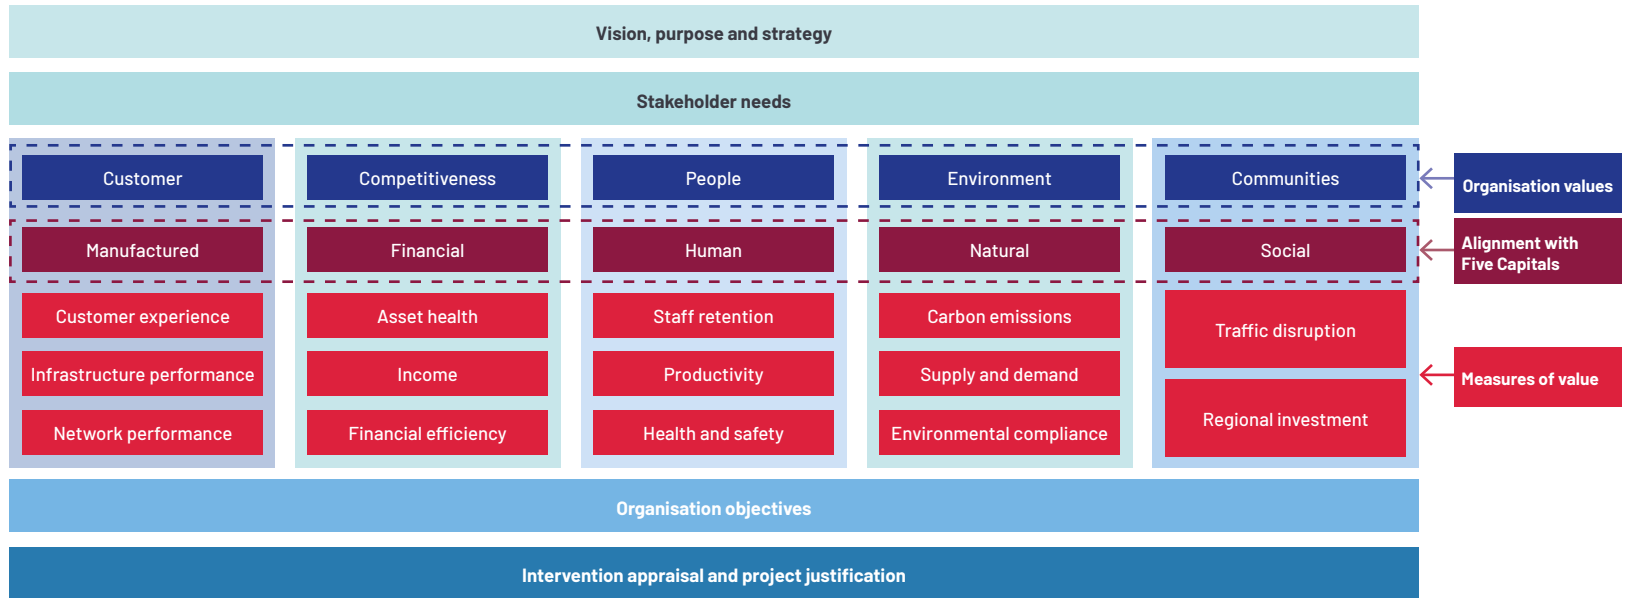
Vision, purpose and strategy

Stakeholder needs

Customer

Manufactured

Customer experience

Infrastructure performance

Network performance

Competitiveness

Financial

Asset health

Income

Financial efficiency

People

Human

Staff retention

Productivity

Health and safety

Environment

Natural

Carbon emissions

Supply and demand

Environmental compliance

Communities

Social

Traffic disruption

Regional investment

Organisation values

Alignment with Five Capitals

Measures of value

Organisation objectives

Intervention appraisal and project justification